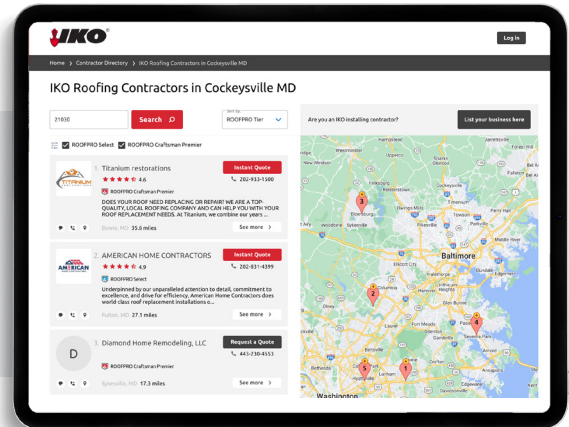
IKO

Log In

Home › Contractor Directory › IKO Roofing Contractors in Cockeysville MD

IKO Roofing Contractors in Cockeysville MD

21030

Search

Sort by
ROOFPRO Tier

Are you an IKO installing contractor?

List your business here

ROOFPRO Select   ROOFPRO Craftsman Premier

TITANIUM

1. Titanium restorations
4.6
Instant Quote
202-933-1590
ROOFPRO Craftsman Premier
DOES YOUR ROOF NEED REPLACING OR REPAIR! WE ARE A TOP-QUALITY, LOCAL ROOFING COMPANY AND CAN HELP YOU WITH YOUR ROOF REPLACEMENT NEEDS. At Titanium, we combine our years ...
Bowie, MD 35.6 miles
See more ›

AMERICAN

2. AMERICAN HOME CONTRACTORS
4.9
Instant Quote
202-831-4399
ROOFPRO Select
Underpinned by our unparalleled attention to detail, commitment to excellence, and drive for efficiency, American Home Contractors does world class roof replacement installations o...
Fulton, MD 27.1 miles
See more ›

D

3. Diamond Home Remodeling, LLC
Request a Quote
443-230-4553
ROOFPRO Craftsman Premier
Sykesville, MD 17.3 miles
See more ›

Eldersburg
Sykesville
Baltimore
Pasadena
Severna Park
Washington
3
2
4
5
1